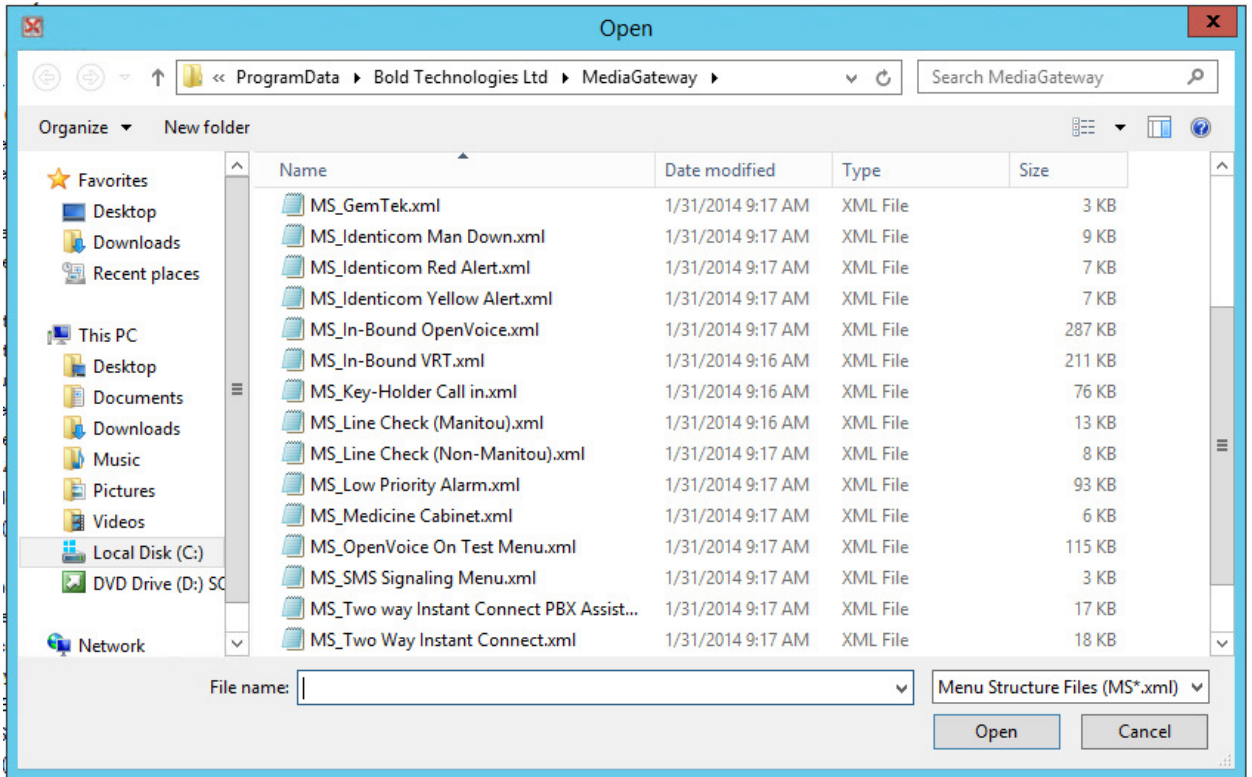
Open

« ProgramData ▸ Bold Technologies Ltd ▸ MediaGateway ▸

Search MediaGateway

Organize ▾ New folder

Favorites
Desktop
Downloads
Recent places

This PC
Desktop
Documents
Downloads
Music
Pictures
Videos
Local Disk (C:)
DVD Drive (D:) SC

Network

| Name | Date modified | Type | Size |
|---|---|---|---|
| MS_GemTek.xml | 1/31/2014 9:17 AM | XML File | 3 KB |
| MS_Identicom Man Down.xml | 1/31/2014 9:17 AM | XML File | 9 KB |
| MS_Identicom Red Alert.xml | 1/31/2014 9:17 AM | XML File | 7 KB |
| MS_Identicom Yellow Alert.xml | 1/31/2014 9:17 AM | XML File | 7 KB |
| MS_In-Bound OpenVoice.xml | 1/31/2014 9:17 AM | XML File | 287 KB |
| MS_In-Bound VRT.xml | 1/31/2014 9:16 AM | XML File | 211 KB |
| MS_Key-Holder Call in.xml | 1/31/2014 9:16 AM | XML File | 76 KB |
| MS_Line Check (Manitou).xml | 1/31/2014 9:16 AM | XML File | 13 KB |
| MS_Line Check (Non-Manitou).xml | 1/31/2014 9:17 AM | XML File | 8 KB |
| MS_Low Priority Alarm.xml | 1/31/2014 9:17 AM | XML File | 93 KB |
| MS_Medicine Cabinet.xml | 1/31/2014 9:17 AM | XML File | 6 KB |
| MS_OpenVoice On Test Menu.xml | 1/31/2014 9:17 AM | XML File | 115 KB |
| MS_SMS Signaling Menu.xml | 1/31/2014 9:17 AM | XML File | 3 KB |
| MS_Two way Instant Connect PBX Assist... | 1/31/2014 9:17 AM | XML File | 17 KB |
| MS_Two Way Instant Connect.xml | 1/31/2014 9:17 AM | XML File | 18 KB |

File name:
Menu Structure Files (MS*.xml)
Open
Cancel